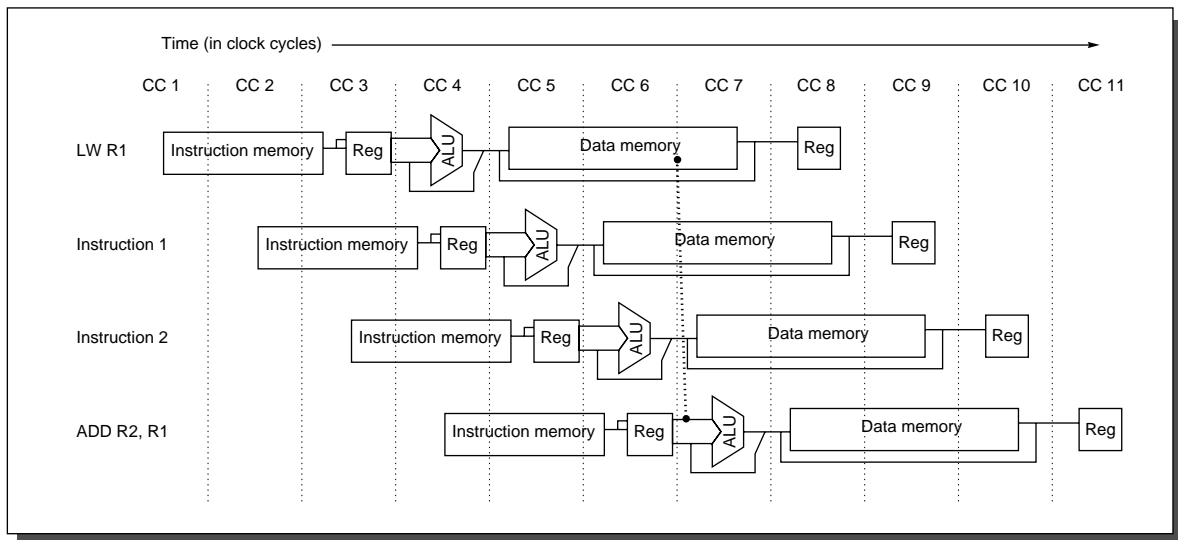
Time (in clock cycles)

CC 1 CC 2 CC 3 CC 4 CC 5 CC 6 CC 7 CC 8 CC 9 CC 10 CC 11

LW R1
Instruction memory
Reg
ALU
Data memory
Reg

Instruction 1
Instruction memory
Reg
ALU
Data memory
Reg

Instruction 2
Instruction memory
Reg
ALU
Data memory
Reg

ADD R2, R1
Instruction memory
Reg
ALU
Data memory
Reg